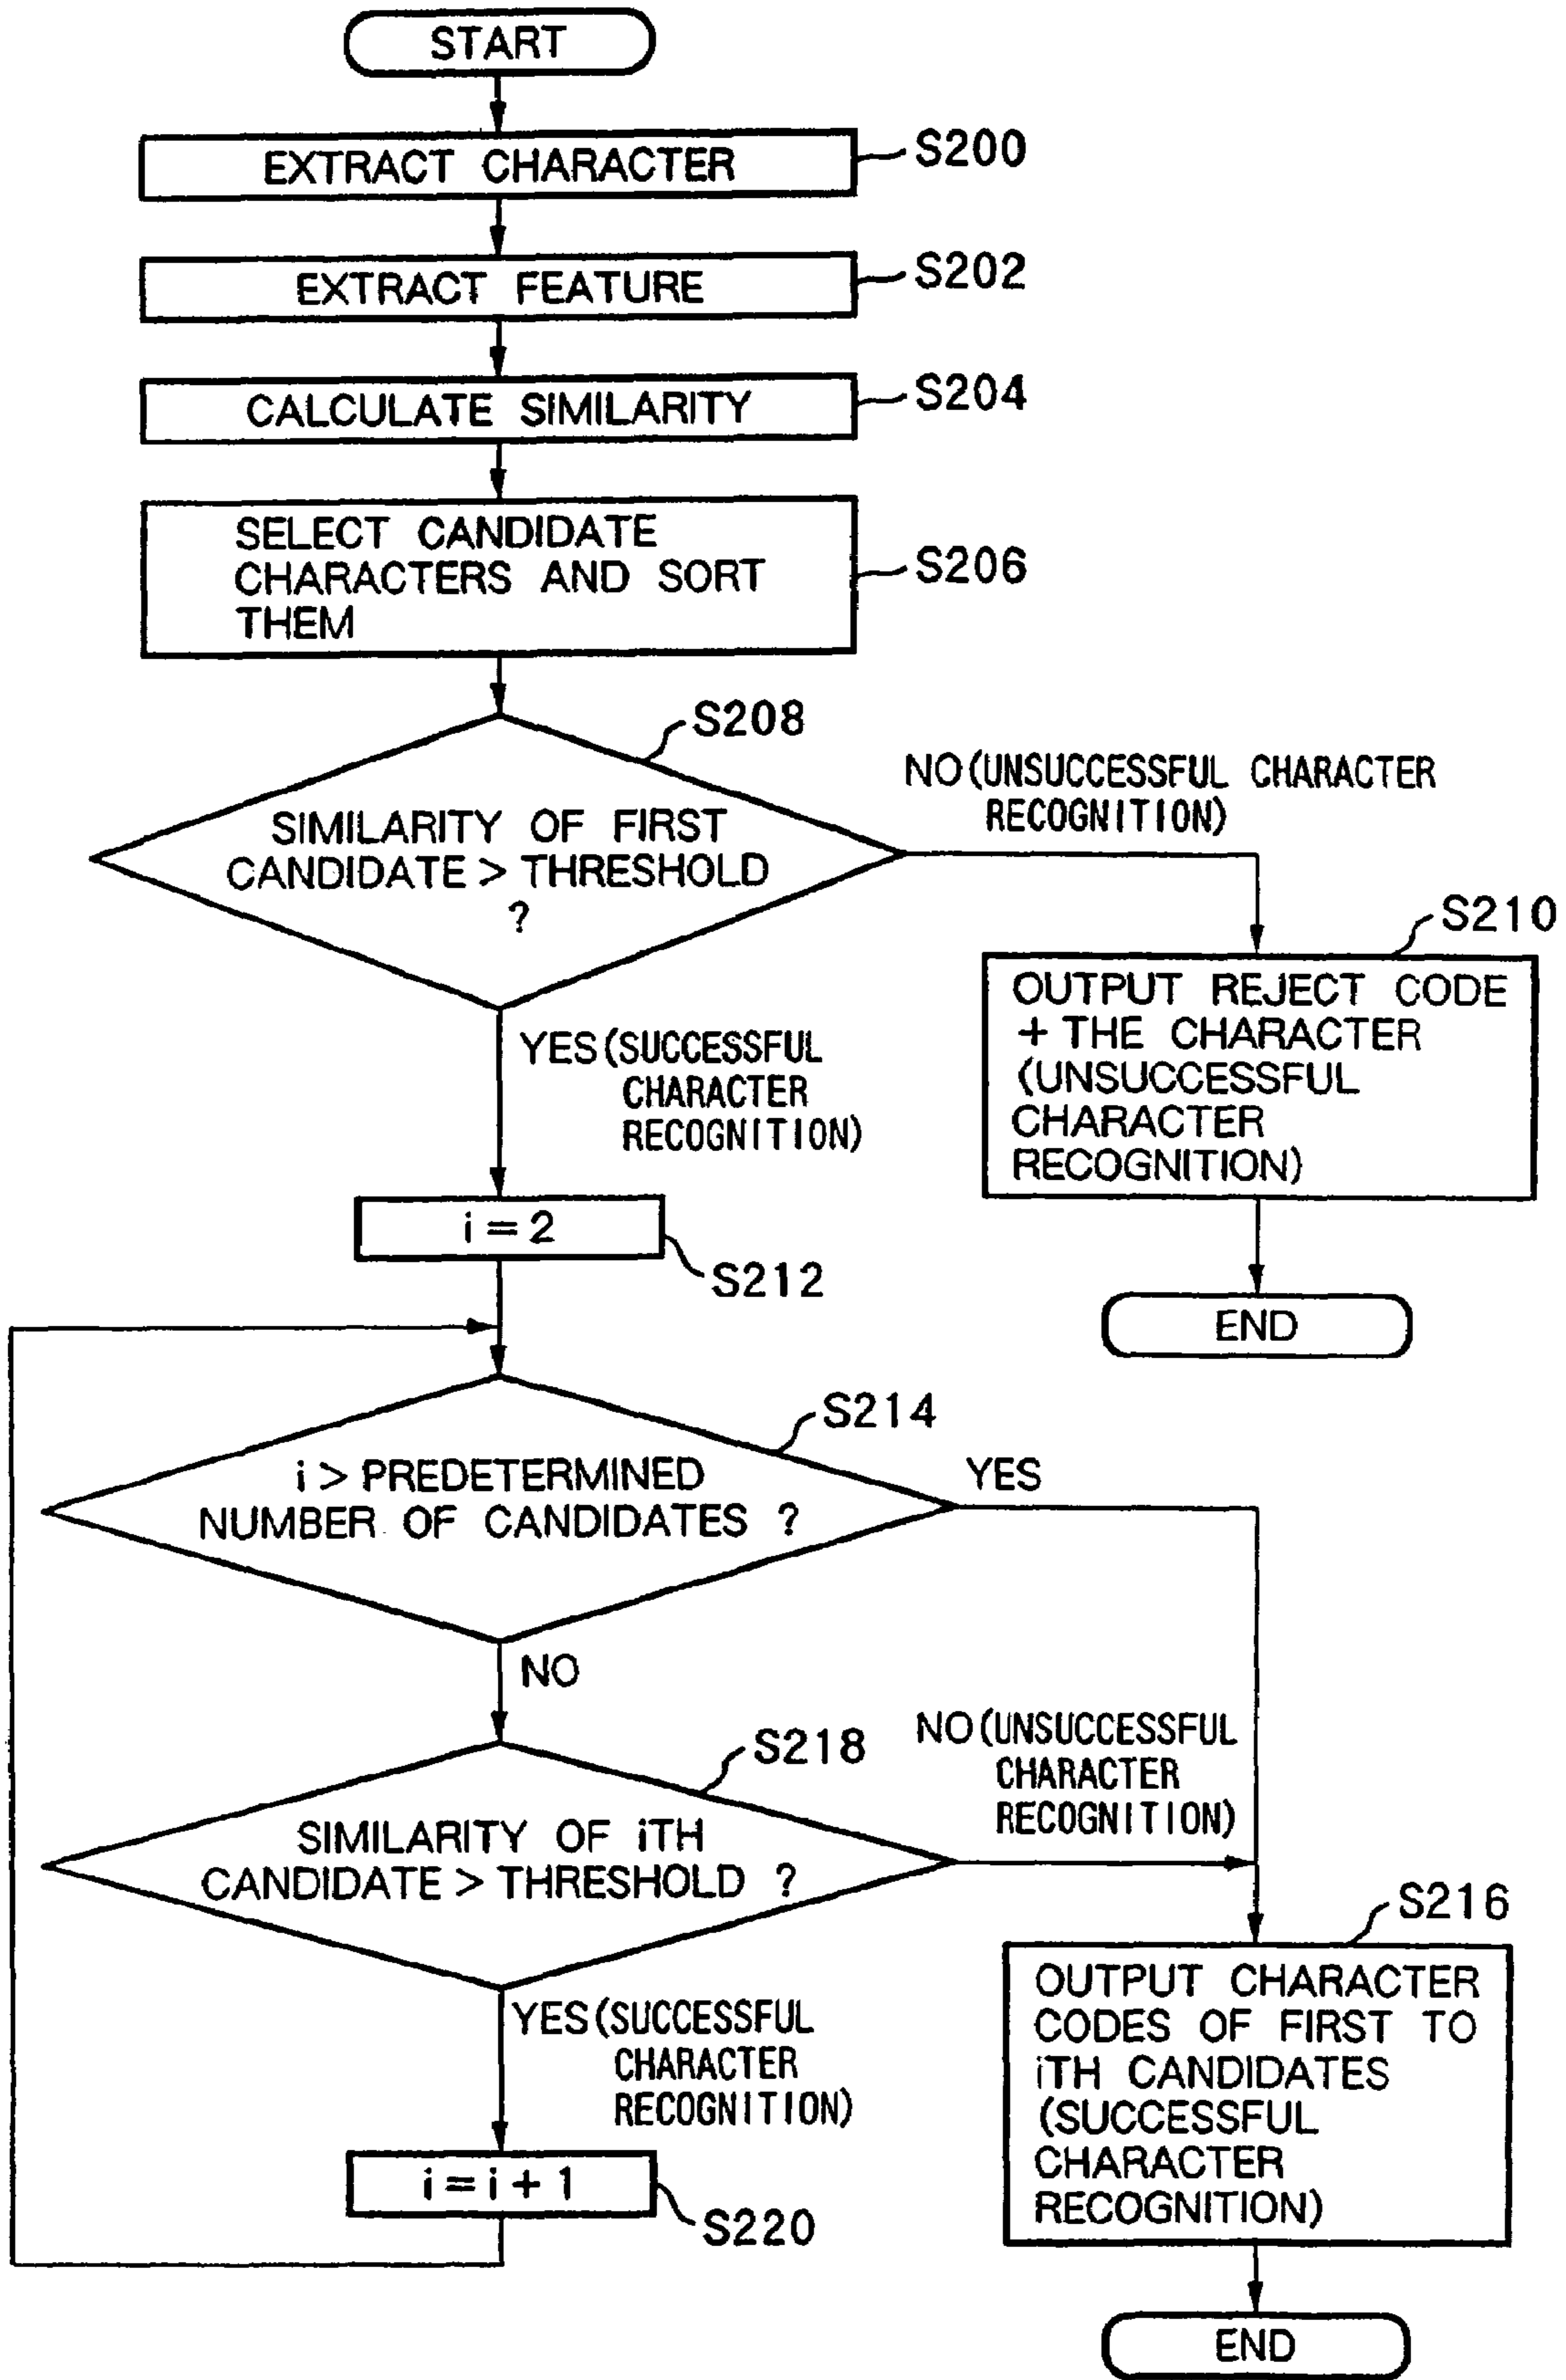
START

EXTRACT CHARACTER S200

EXTRACT FEATURE S202

CALCULATE SIMILARITY S204

SELECT CANDIDATE CHARACTERS AND SORT THEM S206

S208

SIMILARITY OF FIRST CANDIDATE > THRESHOLD ?

NO (UNSUCCESSFUL CHARACTER RECOGNITION)

S210

OUTPUT REJECT CODE + THE CHARACTER (UNSUCCESSFUL CHARACTER RECOGNITION)

END

YES (SUCCESSFUL CHARACTER RECOGNITION)

$i=2$ S212

S214

$i >$ PREDETERMINED NUMBER OF CANDIDATES ?

YES

NO

S218

NO (UNSUCCESSFUL CHARACTER RECOGNITION)

SIMILARITY OF iTH CANDIDATE > THRESHOLD ?

S216

OUTPUT CHARACTER CODES OF FIRST TO iTH CANDIDATES (SUCCESSFUL CHARACTER RECOGNITION)

YES (SUCCESSFUL CHARACTER RECOGNITION)

$i=i+1$ S220

END